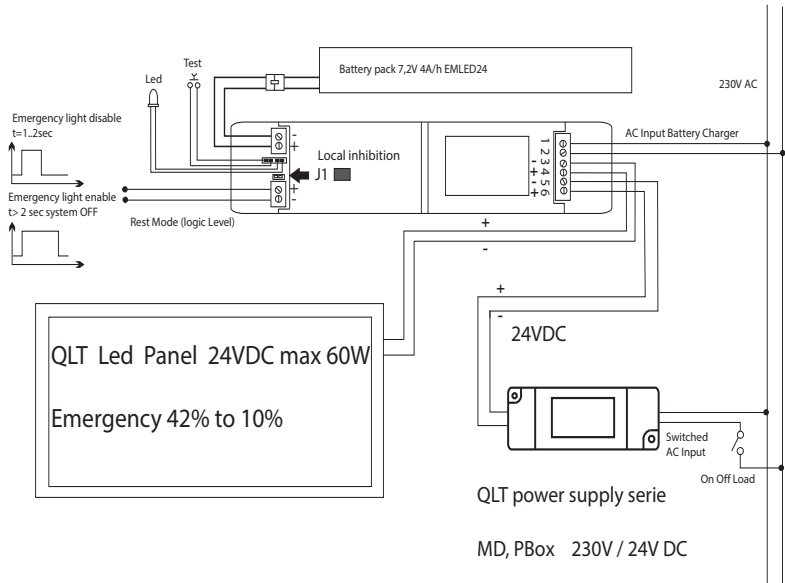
Battery pack 7,2V 4A/h EMLED24

230V AC

Test

Led

Emergency light disable
t=1..2sec

-
+

Local inhibition

J1

+
-

1
2
3
4
5
6

-
+
-
+

AC Input Battery Charger

Emergency light enable
t> 2 sec system OFF

Rest Mode (logic Level)

+

-

+

-

24VDC

QLT Led Panel 24VDC max 60W

Emergency 42% to 10%

Switched
AC Input

On Off Load

QLT power supply serie

MD, PBox 230V / 24V DC